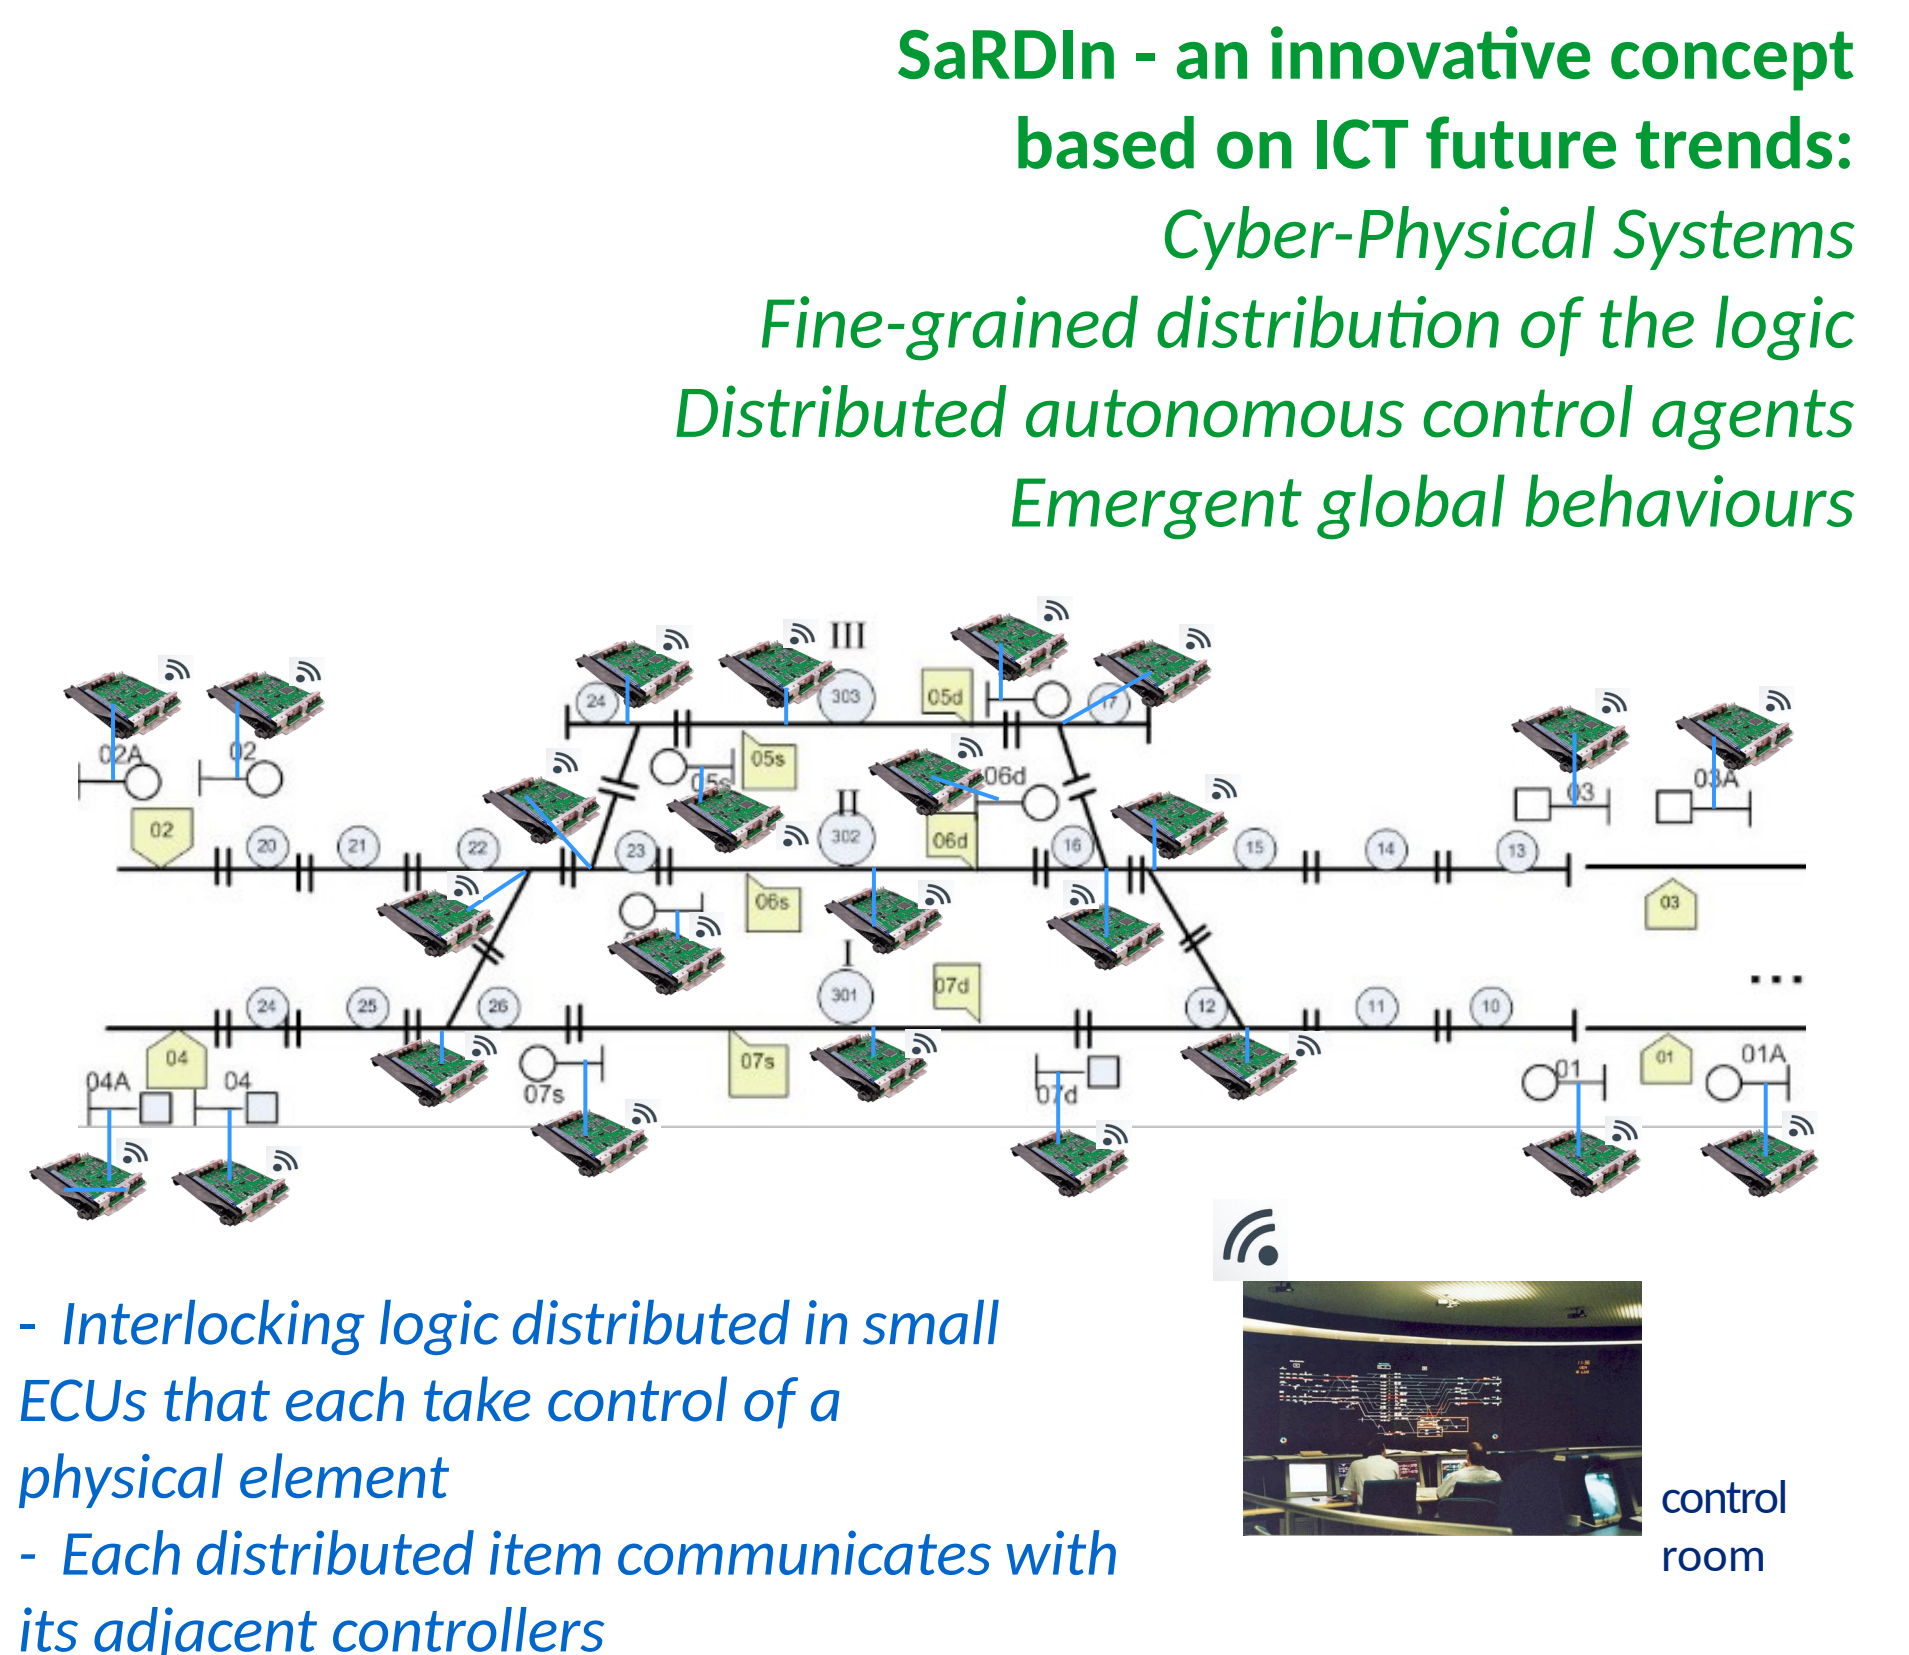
SaRDIn - an innovative concept based on ICT future trends:

*Cyber-Physical Systems*

*Fine-grained distribution of the logic*

*Distributed autonomous control agents*

*Emergent global behaviours*

III 24 303 05d 17 05s 05s 06d 02A 02 02 20 21 22 23 302 06d 16 15 14 13 03 03A 03 II 06s 301 07d 24 25 26 12 11 10 04 04A 04 07s 07s 07d 07d 01 01 01A I ...

- *Interlocking logic distributed in small ECUs that each take control of a physical element*
- *Each distributed item communicates with its adjacent controllers*

control room